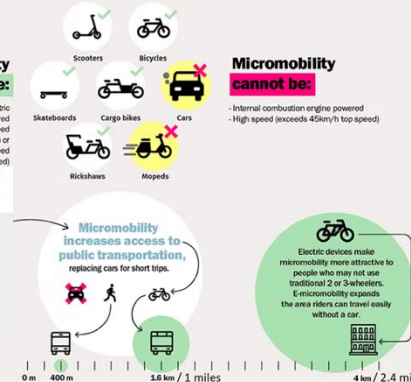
y
e:
ectric
ered
ed
ed
or
ed
ed

Scooters

Bicycles

Skateboards

Cargo bikes

Cars

Rickshaws

Mopeds

Micromobility
cannot be:

- Internal combustion engine powered
- High speed (exceeds 45km/h top speed)

Micromobility increases access to public transportation, replacing cars for short trips.

Electric devices make micromobility more attractive to people who may not use traditional 2 or 3-wheelers. E-micromobility expands the area riders can travel easily without a car.

0 m

400 m

1.6 km / 1 miles

4 km / 2.4 mi